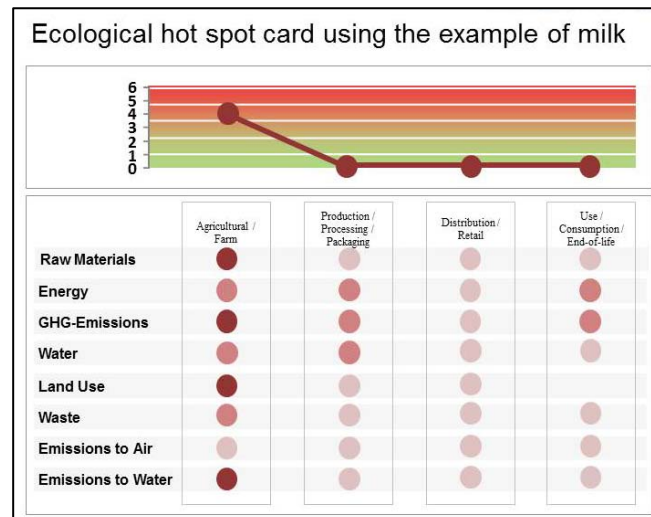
Ecological hot spot card using the example of milk

6
5
4
3
2
1
0

| | Agricultural / Farm | Production / Processing / Packaging | Distribution / Retail | Use / Consumption / End-of-life |
|---|---|---|---|---|
| Raw Materials | | | | |
| Energy | | | | |
| GHG-Emissions | | | | |
| Water | | | | |
| Land Use | | | | |
| Waste | | | | |
| Emissions to Air | | | | |
| Emissions to Water | | | | |